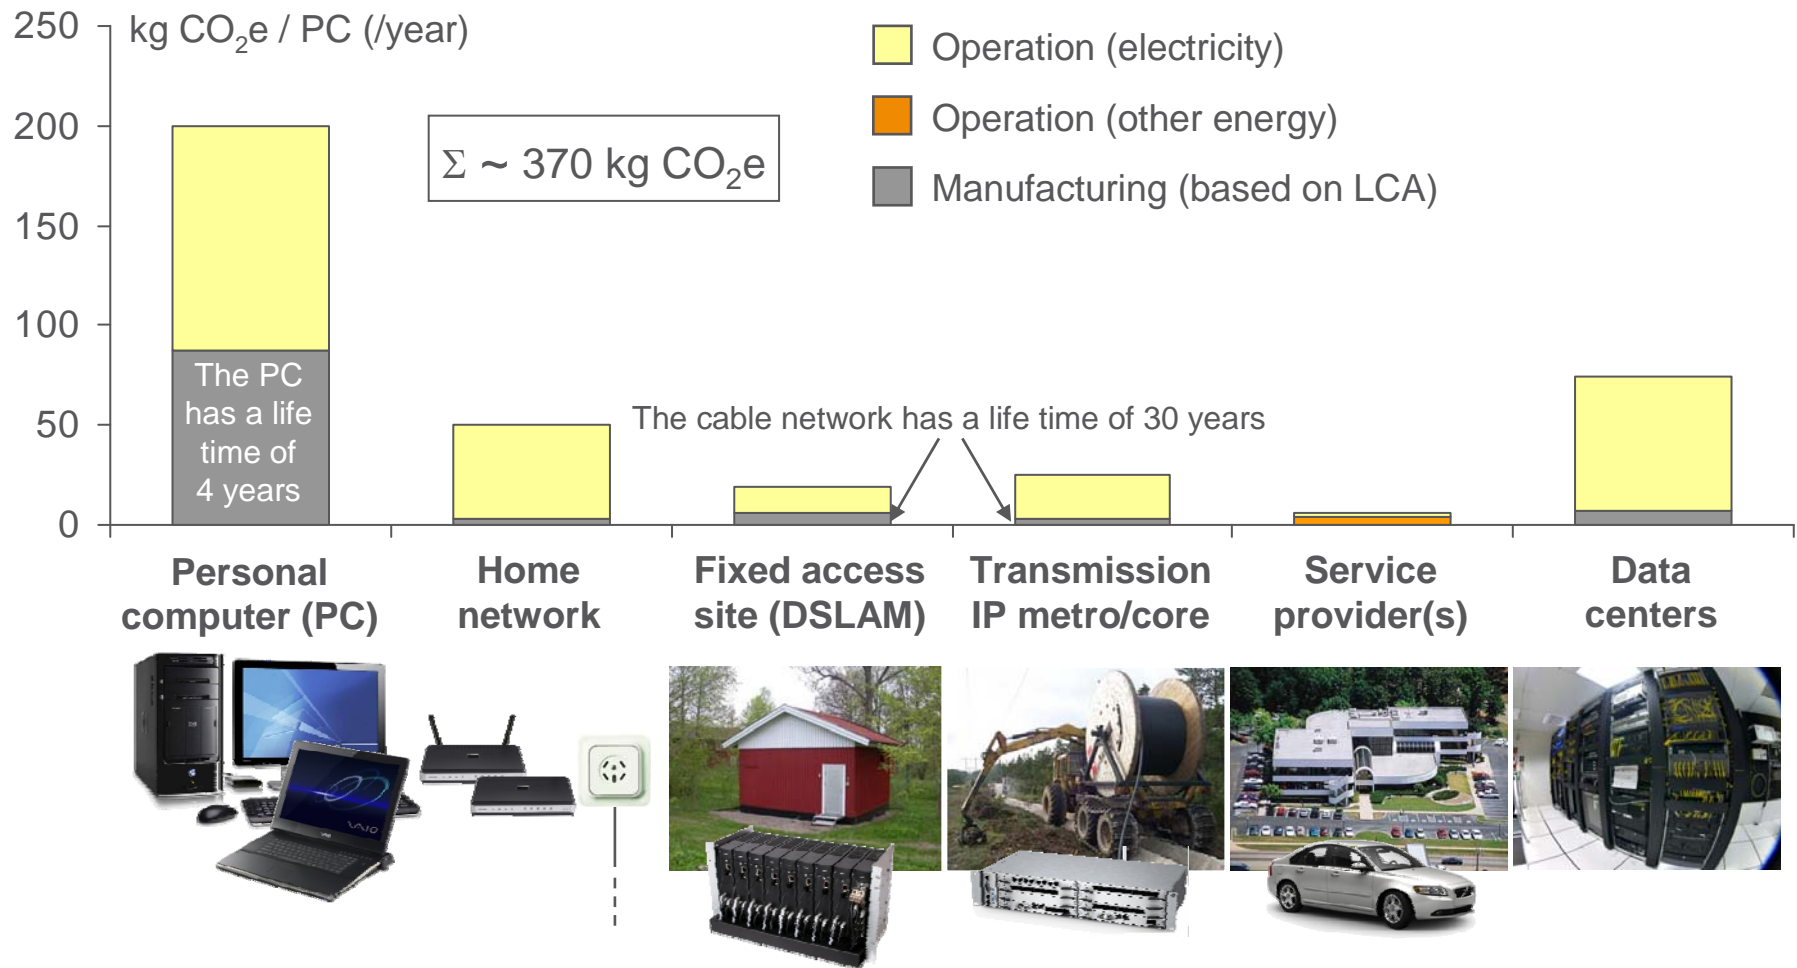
kg $CO_2e$ / PC (/year)

Operation (electricity)
Operation (other energy)
Manufacturing (based on LCA)

$\Sigma \sim 370$ kg $CO_2e$

250
200
150
100
50
0

The PC has a life time of 4 years

The cable network has a life time of 30 years

Personal computer (PC)
Home network
Fixed access site (DSLAM)
Transmission IP metro/core
Service provider(s)
Data centers

VAIO